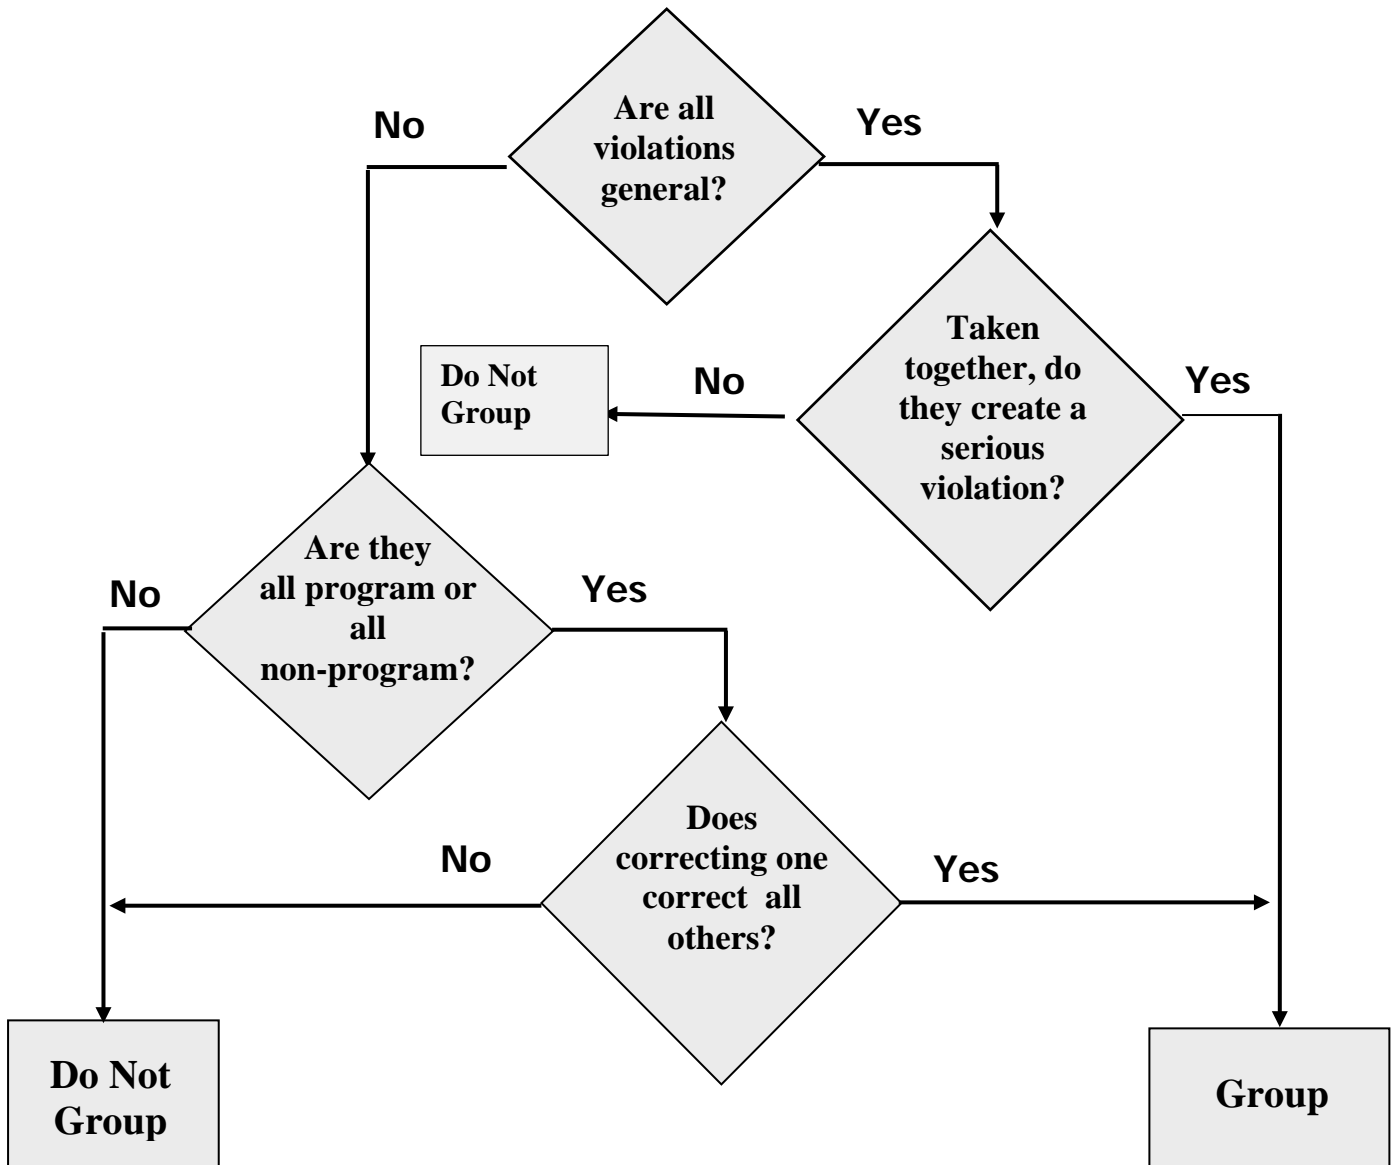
No

Are all violations general?

Yes

Do Not Group

No

Taken together, do they create a serious violation?

Yes

No

Are they all program or all non-program?

Yes

No

Does correcting one correct all others?

Yes

Do Not Group

Group